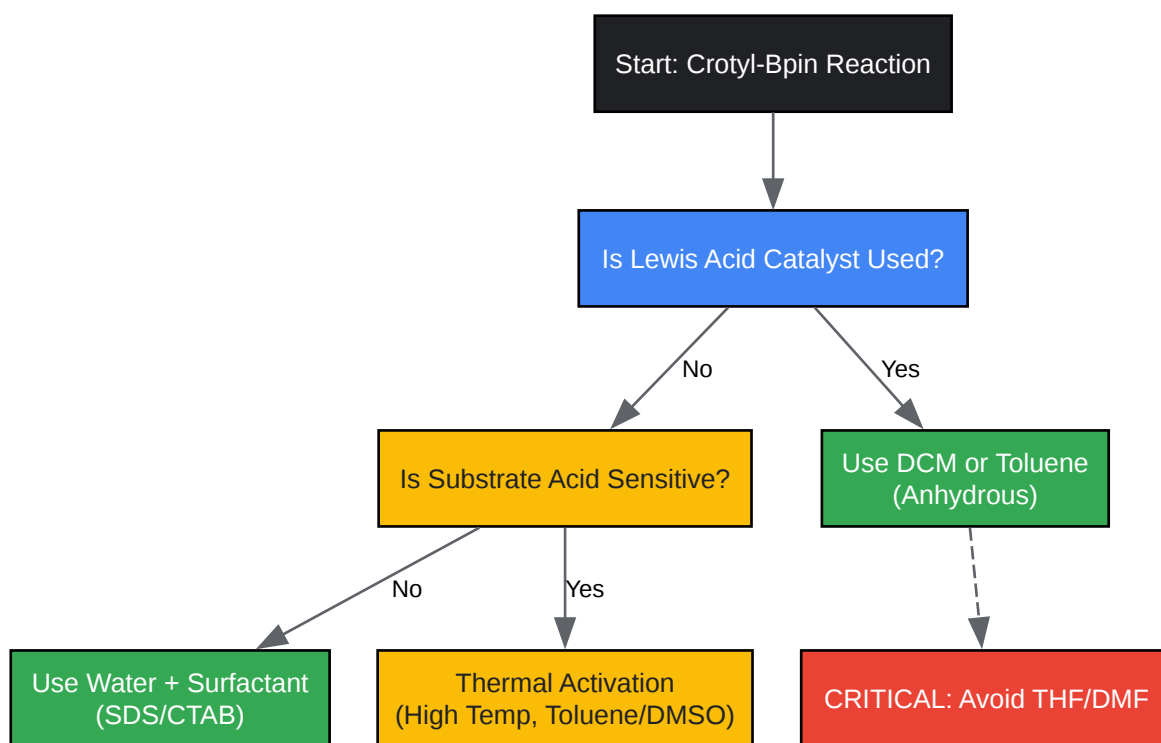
Start: Crotyl-Bpin Reaction

Is Lewis Acid Catalyst Used?

No

Yes

Is Substrate Acid Sensitive?

Use DCM or Toluene (Anhydrous)

No

Yes

Use Water + Surfactant (SDS/CTAB)

Thermal Activation (High Temp, Toluene/DMSO)

CRITICAL: Avoid THF/DMF